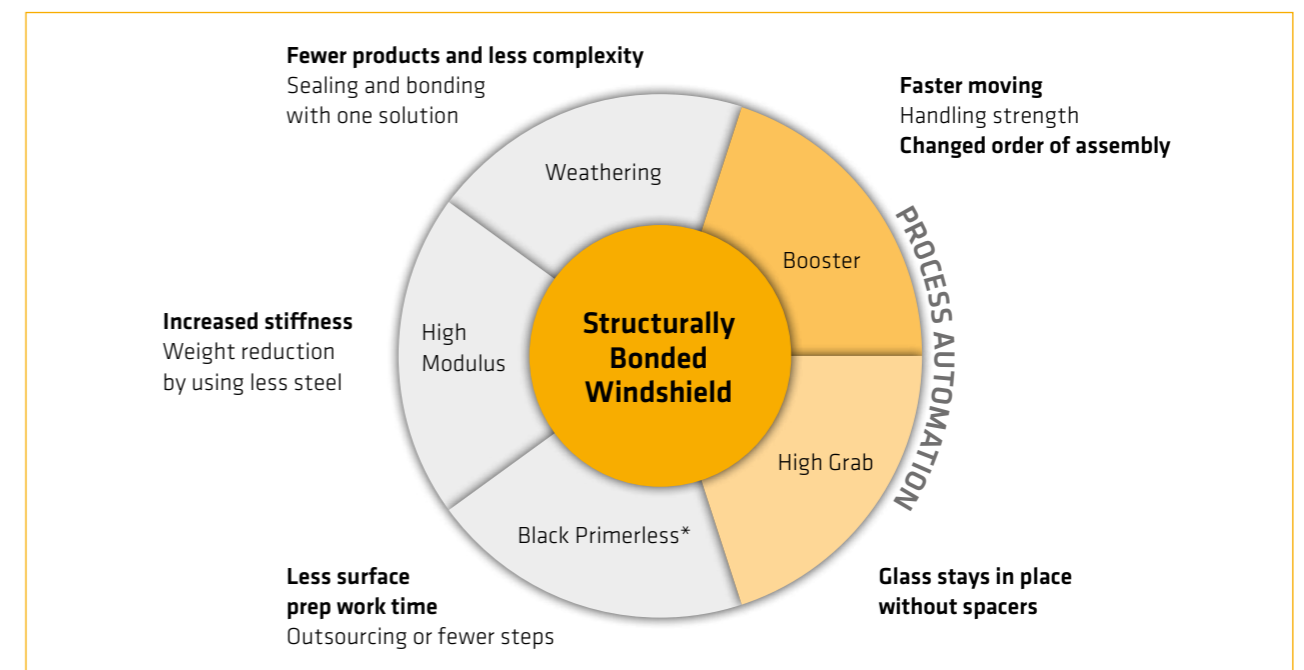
Fewer products and less complexity
Sealing and bonding with one solution

Faster moving
Handling strength
Changed order of assembly

Weathering

Booster

PROCESS AUTOMATION

Increased stiffness
Weight reduction by using less steel

High Modulus

Structurally Bonded Windshield

High Grab

Black Primerless*

Less surface prep work time
Outsourcing or fewer steps

Glass stays in place without spacers